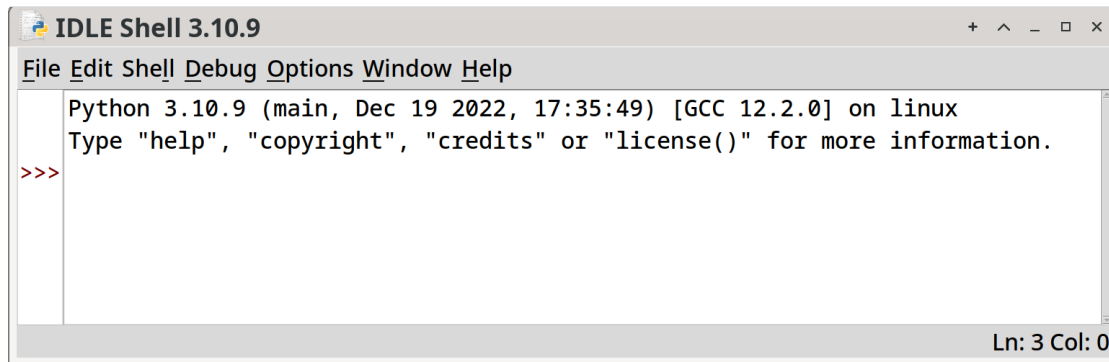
IDLE Shell 3.10.9

+ ^ _ □ ×

File Edit Shell Debug Options Window Help

Python 3.10.9 (main, Dec 19 2022, 17:35:49) [GCC 12.2.0] on linux
Type "help", "copyright", "credits" or "license()" for more information.
>>>

Ln: 3 Col: 0